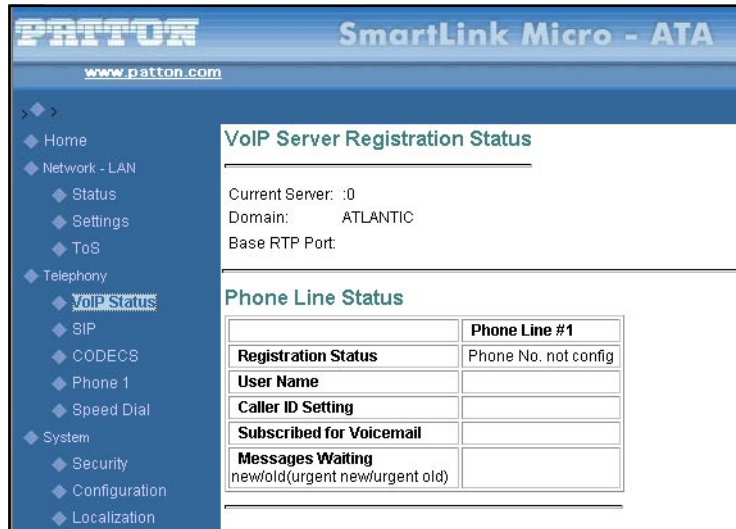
PATTON

SmartLink Micro - ATA

www.patton.com

Home
Network - LAN
Status
Settings
ToS
Telephony
VoIP Status
SIP
CODECS
Phone 1
Speed Dial
System
Security
Configuration
Localization

VoIP Server Registration Status

Current Server: :0
Domain: ATLANTIC
Base RTP Port:

Phone Line Status

| | Phone Line #1 |
|---|---|
| Registration Status | Phone No. not config |
| User Name | |
| Caller ID Setting | |
| Subscribed for Voicemail | |
| Messages Waiting new/old(urgent new/urgent old) | |